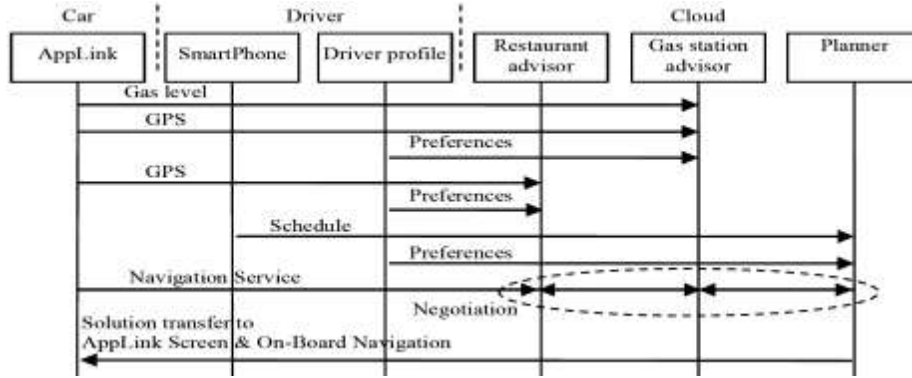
Car

Driver

Cloud

AppLink

SmartPhone

Driver profile

Restaurant advisor

Gas station advisor

Planner

Gas level

GPS

Preferences

GPS

Preferences

Schedule

Preferences

Navigation Service

Negotiation

Solution transfer to AppLink Screen & On-Board Navigation